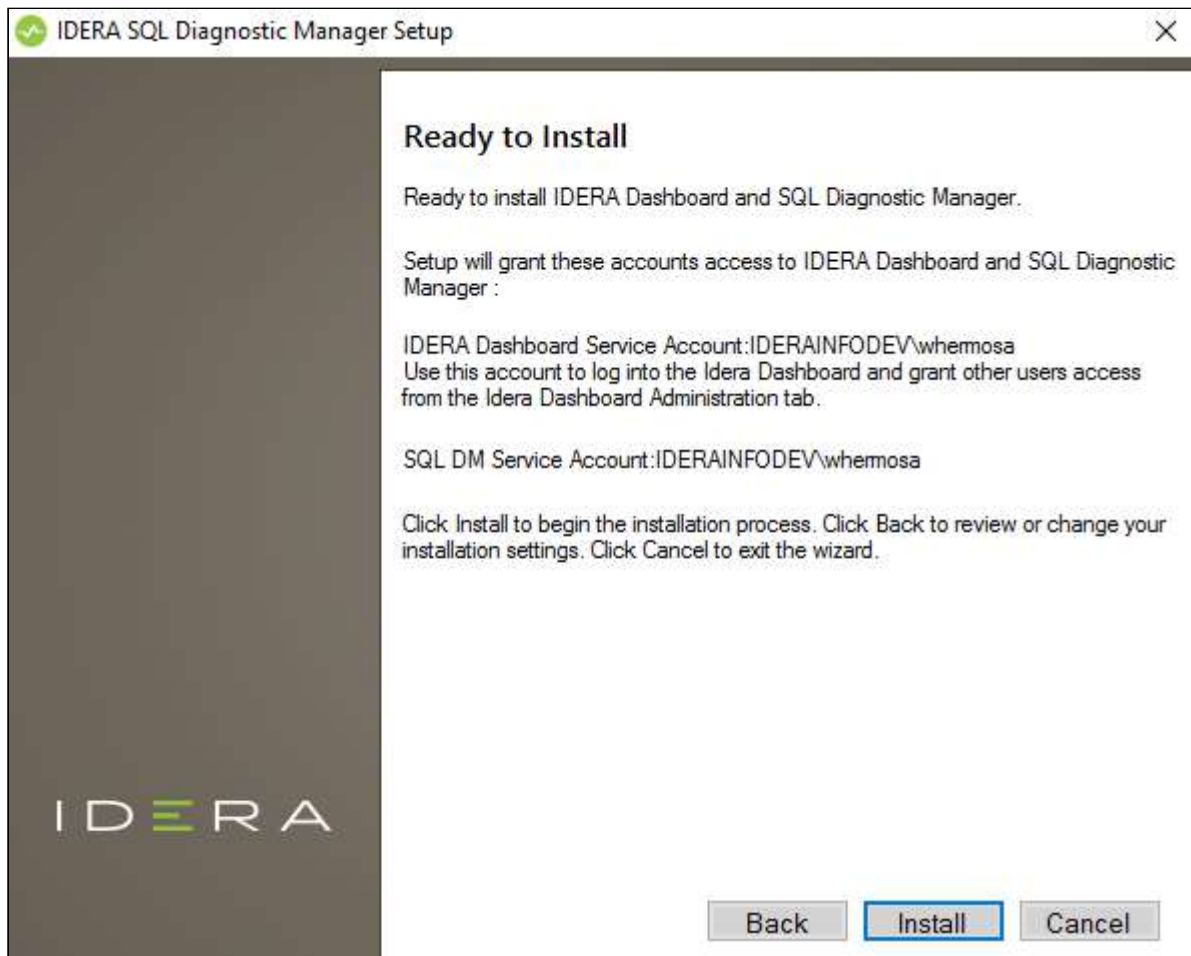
IDERA SQL Diagnostic Manager Setup

×

Ready to Install

Ready to install IDERA Dashboard and SQL Diagnostic Manager.

Setup will grant these accounts access to IDERA Dashboard and SQL Diagnostic Manager :

IDERA Dashboard Service Account:IDERAINFODEV\whermosa
Use this account to log into the Idera Dashboard and grant other users access from the Idera Dashboard Administration tab.

SQL DM Service Account:IDERAINFODEV\whermosa

Click Install to begin the installation process. Click Back to review or change your installation settings. Click Cancel to exit the wizard.

IDERA

Back

Install

Cancel